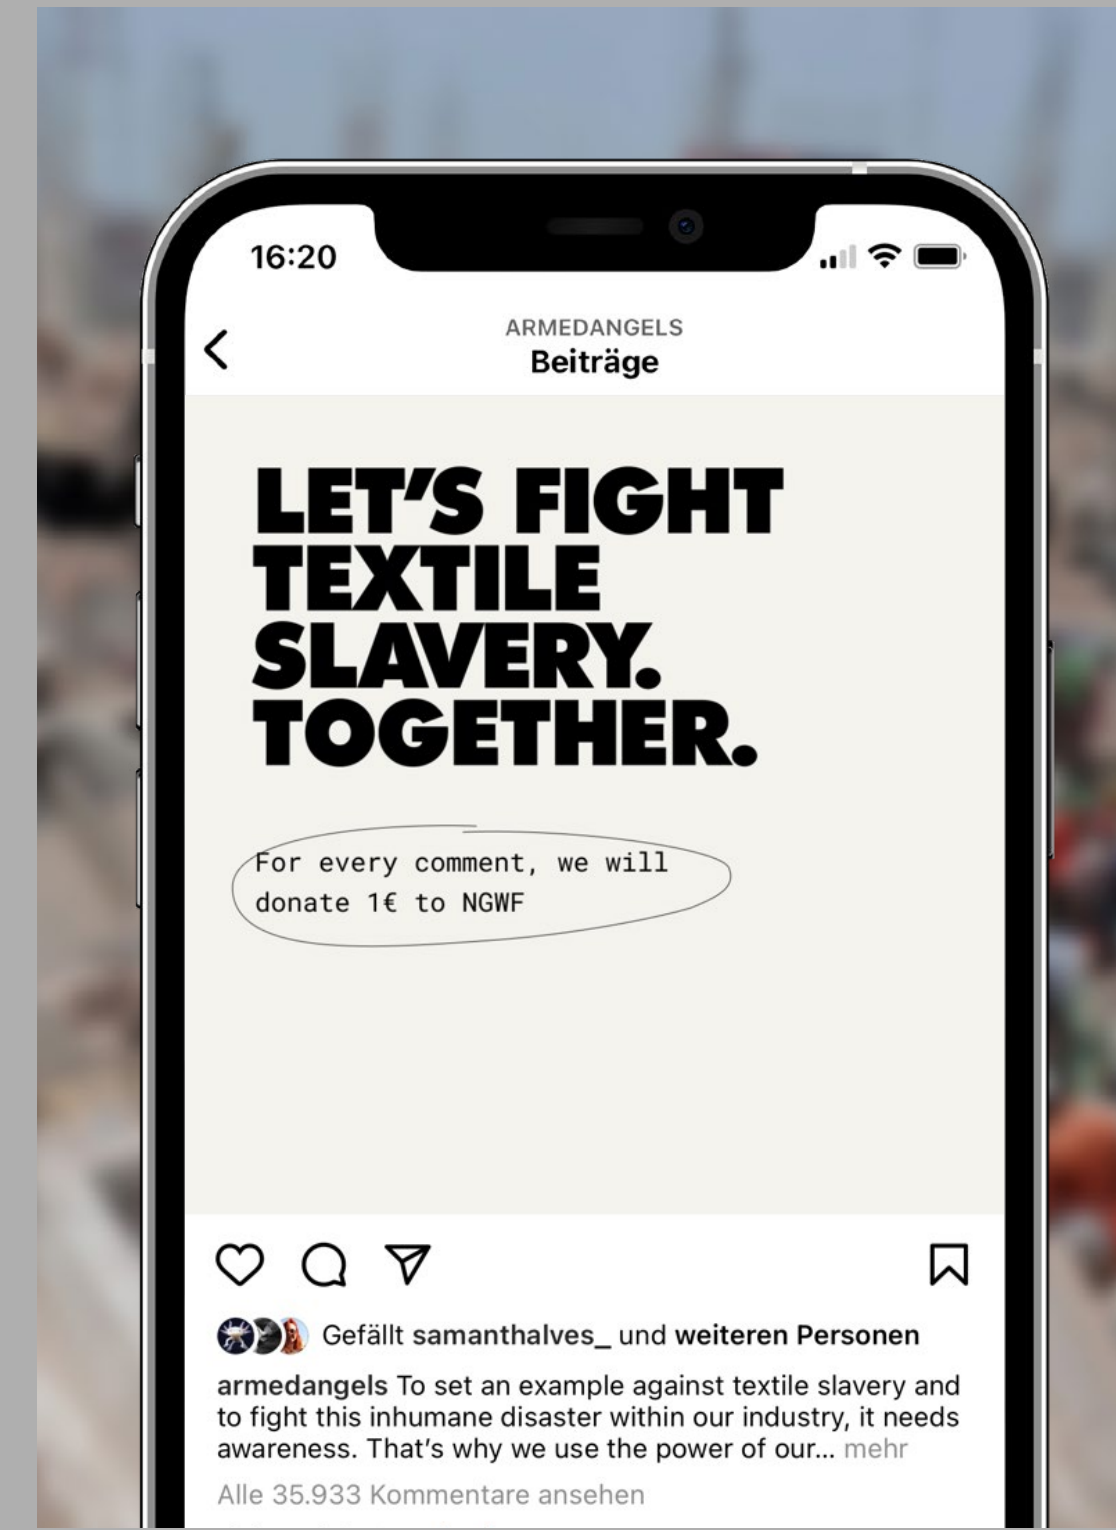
16:20

ARMEDANGELS
Beiträge

LET'S FIGHT TEXTILE SLAVERY. TOGETHER.

For every comment, we will donate 1€ to NGWF

Gefällt samanthalves_ und weiteren Personen

armedangels To set an example against textile slavery and to fight this inhumane disaster within our industry, it needs awareness. That's why we use the power of our... mehr

Alle 35.933 Kommentare ansehen